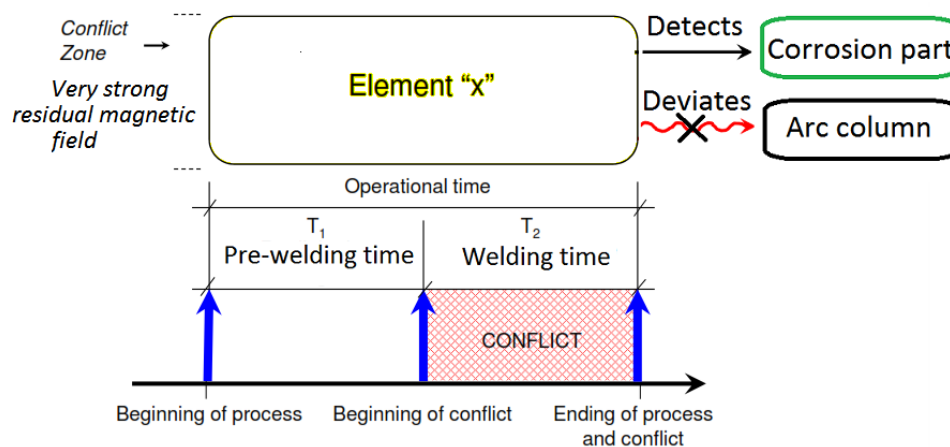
Conflict Zone

Very strong residual magnetic field

Element “x”

Detects

Corrosion part

Deviates

Arc column

Operational time

$T_1$
Pre-welding time

$T_2$
Welding time

CONFLICT

Beginning of process

Beginning of conflict

Ending of process and conflict